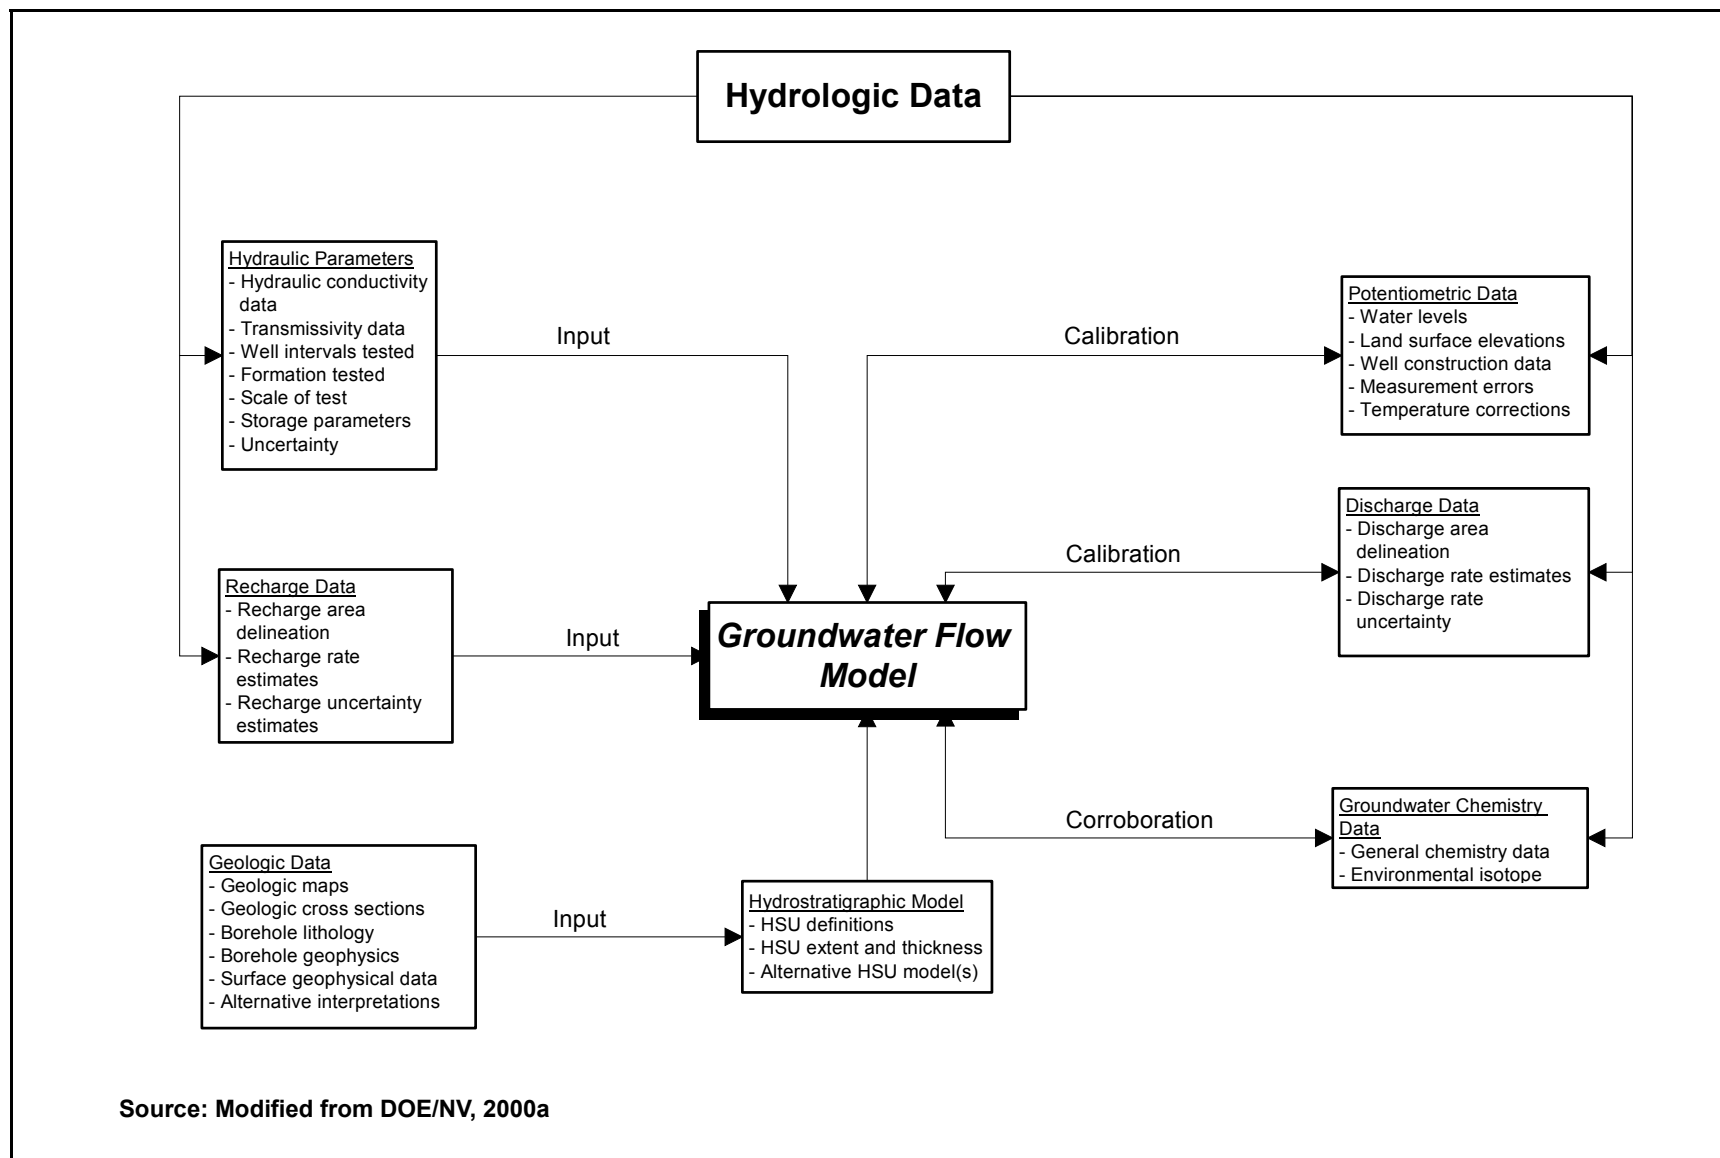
Hydrologic Data

Hydraulic Parameters
- Hydraulic conductivity data
- Transmissivity data
- Well intervals tested
- Formation tested
- Scale of test
- Storage parameters
- Uncertainty

Input

Calibration

Potentiometric Data
- Water levels
- Land surface elevations
- Well construction data
- Measurement errors
- Temperature corrections

Discharge Data
- Discharge area delineation
- Discharge rate estimates
- Discharge rate uncertainty

Calibration

Recharge Data
- Recharge area delineation
- Recharge rate estimates
- Recharge uncertainty estimates

Input

Groundwater Flow Model

Corroboration

Groundwater Chemistry Data
- General chemistry data
- Environmental isotope

Geologic Data
- Geologic maps
- Geologic cross sections
- Borehole lithology
- Borehole geophysics
- Surface geophysical data
- Alternative interpretations

Input

Hydrostratigraphic Model
- HSU definitions
- HSU extent and thickness
- Alternative HSU model(s)

Source: Modified from DOE/NV, 2000a